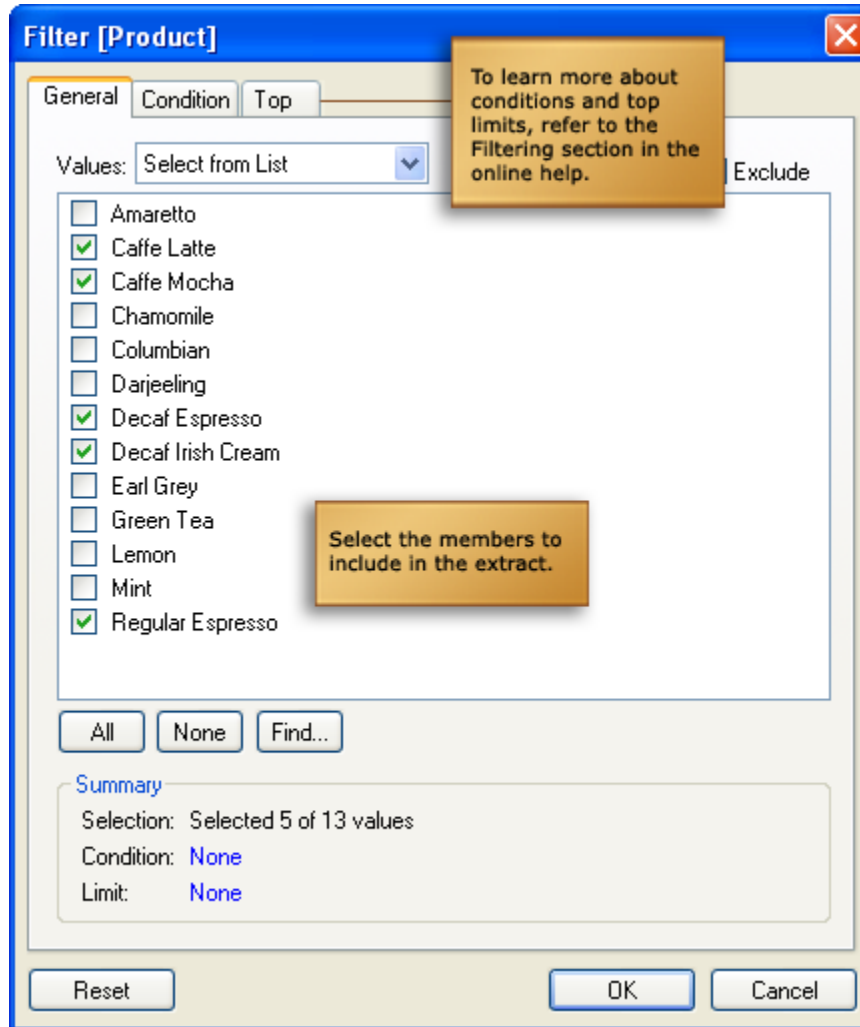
Filter [Product]

General Condition Top

To learn more about conditions and top limits, refer to the Filtering section in the online help.

Values: Select from List

Exclude

Amaretto
Caffe Latte
Caffe Mocha
Chamomile
Columbian
Darjeeling
Decaf Espresso
Decaf Irish Cream
Earl Grey
Green Tea
Lemon
Mint
Regular Espresso

Select the members to include in the extract.

All None Find...

Summary
Selection: Selected 5 of 13 values
Condition: None
Limit: None

Reset OK Cancel